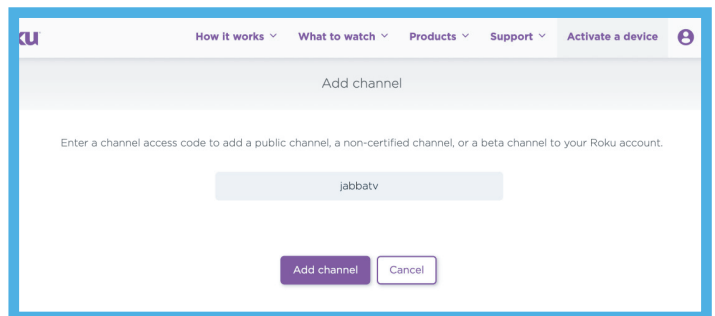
ku How it works What to watch Products Support Activate a device

Add channel

Enter a channel access code to add a public channel, a non-certified channel, or a beta channel to your Roku account.

jabbatv

Add channel Cancel